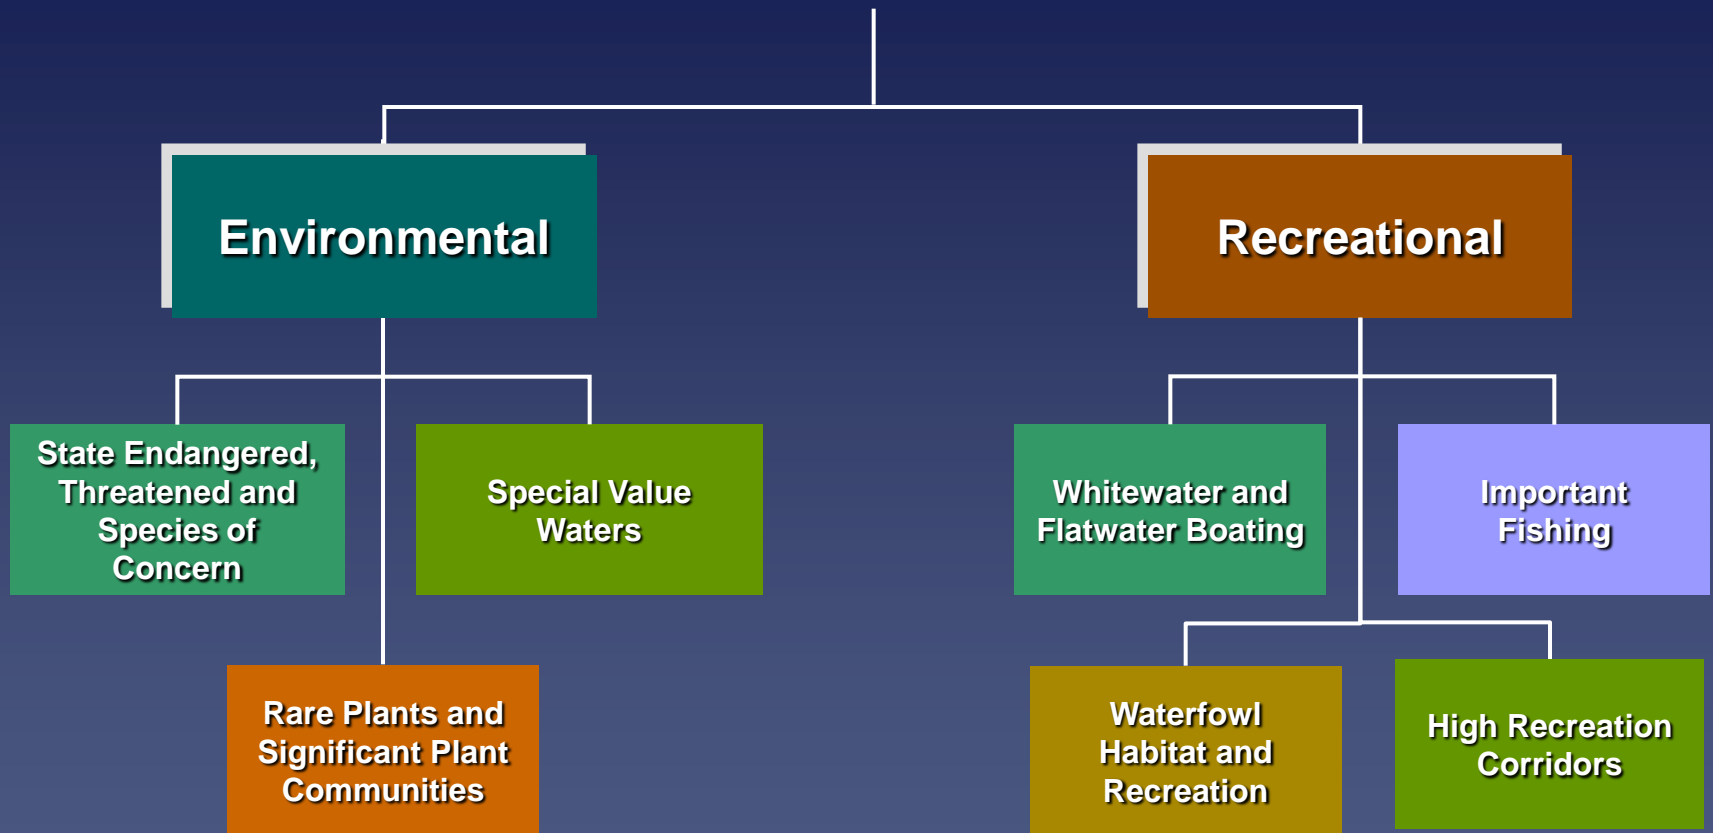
Environmental

Recreational

State Endangered, Threatened and Species of Concern

Special Value Waters

Rare Plants and Significant Plant Communities

Whitewater and Flatwater Boating

Important Fishing

Waterfowl Habitat and Recreation

High Recreation Corridors